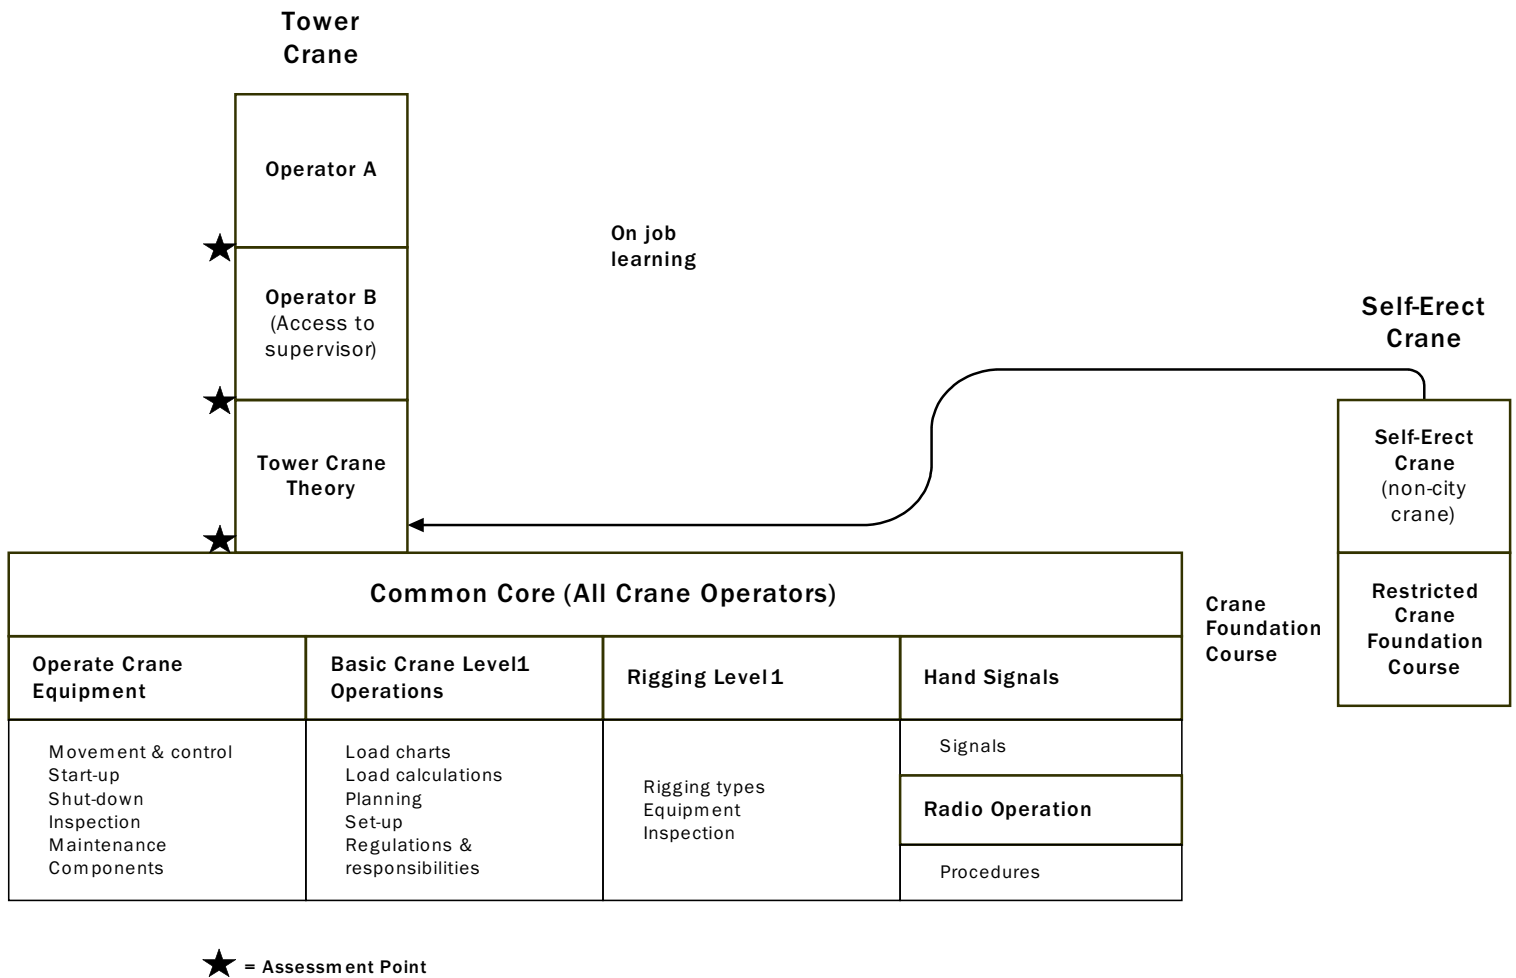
Tower Crane

Operator A

On job learning

Operator B (Access to supervisor)

Self-Erect Crane

Tower Crane Theory

Self-Erect Crane (non-city crane)

Common Core (All Crane Operators)

Crane Foundation Course

Restricted Crane Foundation Course

| Operate Crane Equipment | Basic Crane Level1 Operations | Rigging Level1 | Hand Signals |
|---|---|---|---|
| Movement & control<br>Start-up<br>Shut-down<br>Inspection<br>Maintenance<br>Components | Load charts<br>Load calculations<br>Planning<br>Set-up<br>Regulations & responsibilities | Rigging types<br>Equipment<br>Inspection | Signals<br>**Radio Operation**<br>Procedures |

★ = Assessment Point